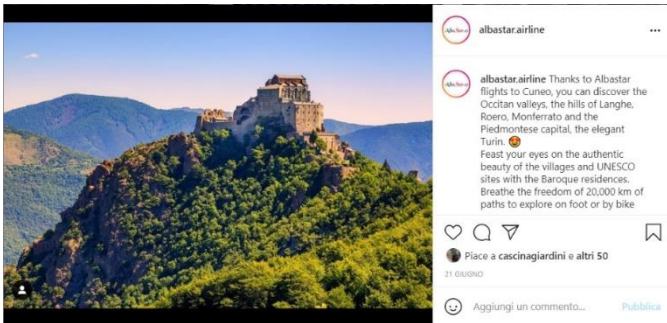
albastar.airline

albastar.airline Thanks to Albastar flights to Cuneo, you can discover the Occitan valleys, the hills of Langhe, Roero, Monferrato and the Piedmontese capital, the elegant Turin. 😍

Feast your eyes on the authentic beauty of the villages and UNESCO sites with the Baroque residences. Breathe the freedom of 20,000 km of paths to explore on foot or by bike

Piace a cascinagiardini e altri 50

21 GIUGNO

Aggiungi un commento...

Pubblica